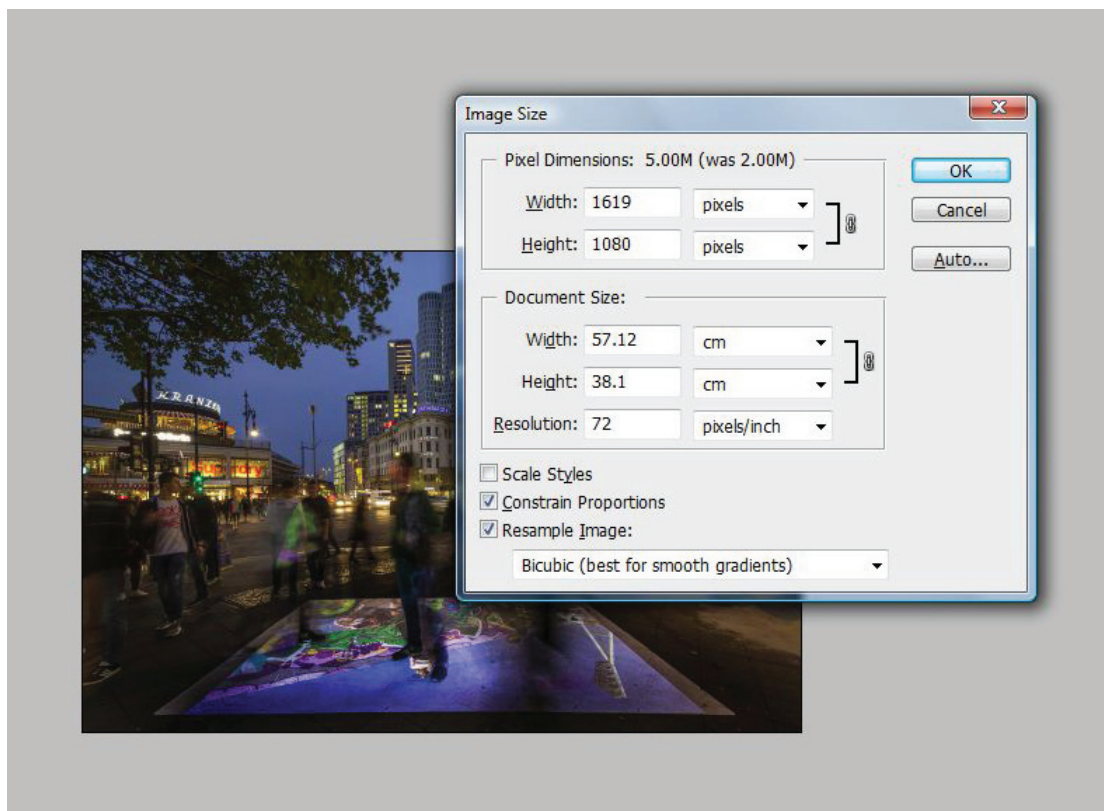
Image Size

Pixel Dimensions: 5.00M (was 2.00M)

Width: 1619 pixels

Height: 1080 pixels

OK

Cancel

Auto...

Document Size:

Width: 57.12 cm

Height: 38.1 cm

Resolution: 72 pixels/inch

Scale Styles

Constrain Proportions

Resample Image:

Bicubic (best for smooth gradients)

KRANZLER